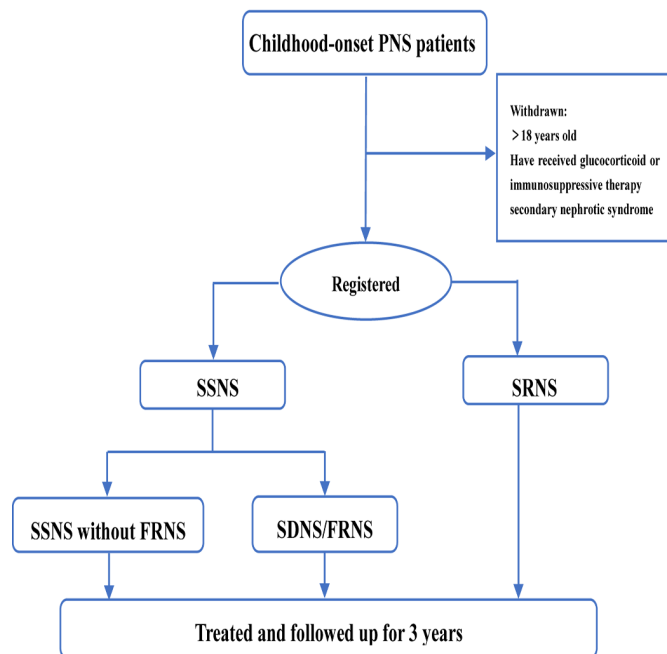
Childhood-onset PNS patients

Withdrawn:
＞18 years old
Have received glucocorticoid or immunosuppressive therapy
secondary nephrotic syndrome

Registered

SSNS

SRNS

SSNS without FRNS

SDNS/FRNS

Treated and followed up for 3 years